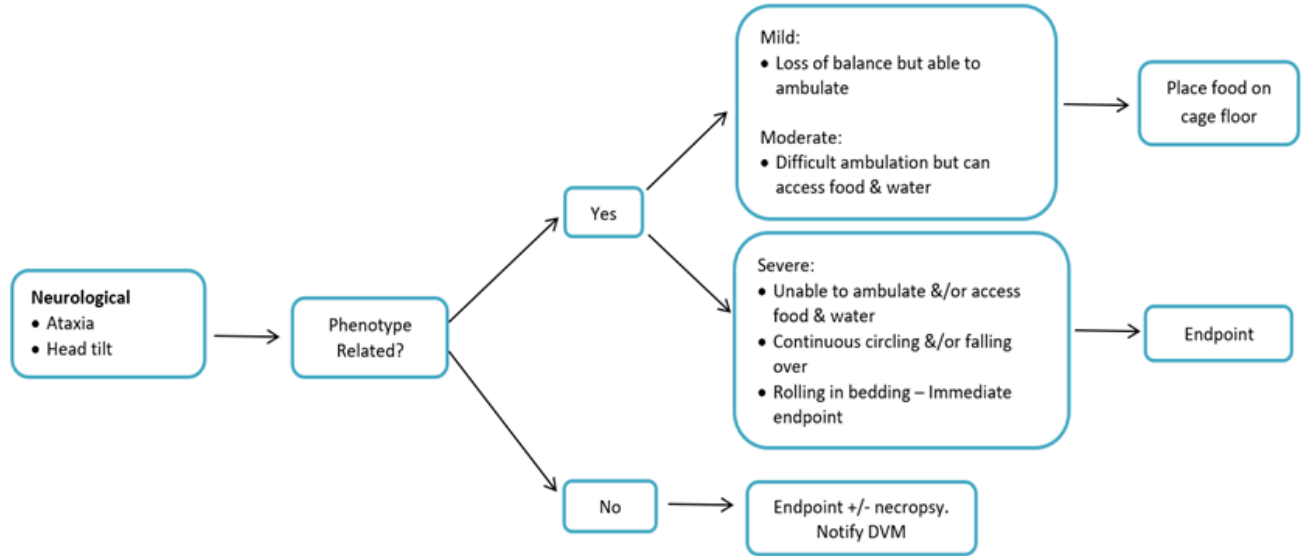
**Neurological**
• Ataxia
• Head tilt

Phenotype Related?

Yes

Mild:
• Loss of balance but able to ambulate

Moderate:
• Difficult ambulation but can access food & water

Place food on cage floor

Severe:
• Unable to ambulate &/or access food & water
• Continuous circling &/or falling over
• Rolling in bedding – Immediate endpoint

Endpoint

No

Endpoint +/- necropsy. Notify DVM